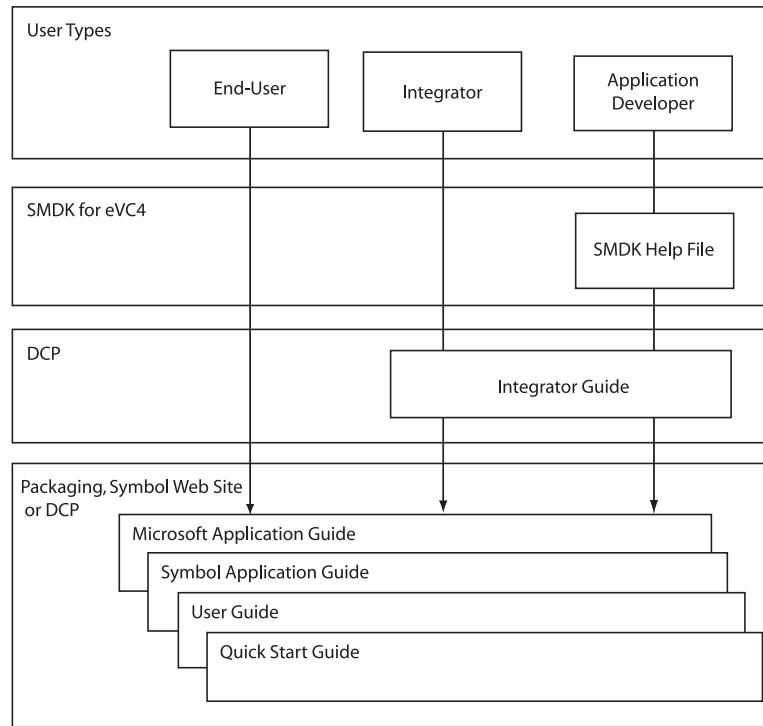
User Types

End-User

Integrator

Application Developer

SMDK for eVC4

SMDK Help File

DCP

Integrator Guide

Packaging, Symbol Web Site or DCP

Microsoft Application Guide

Symbol Application Guide

User Guide

Quick Start Guide